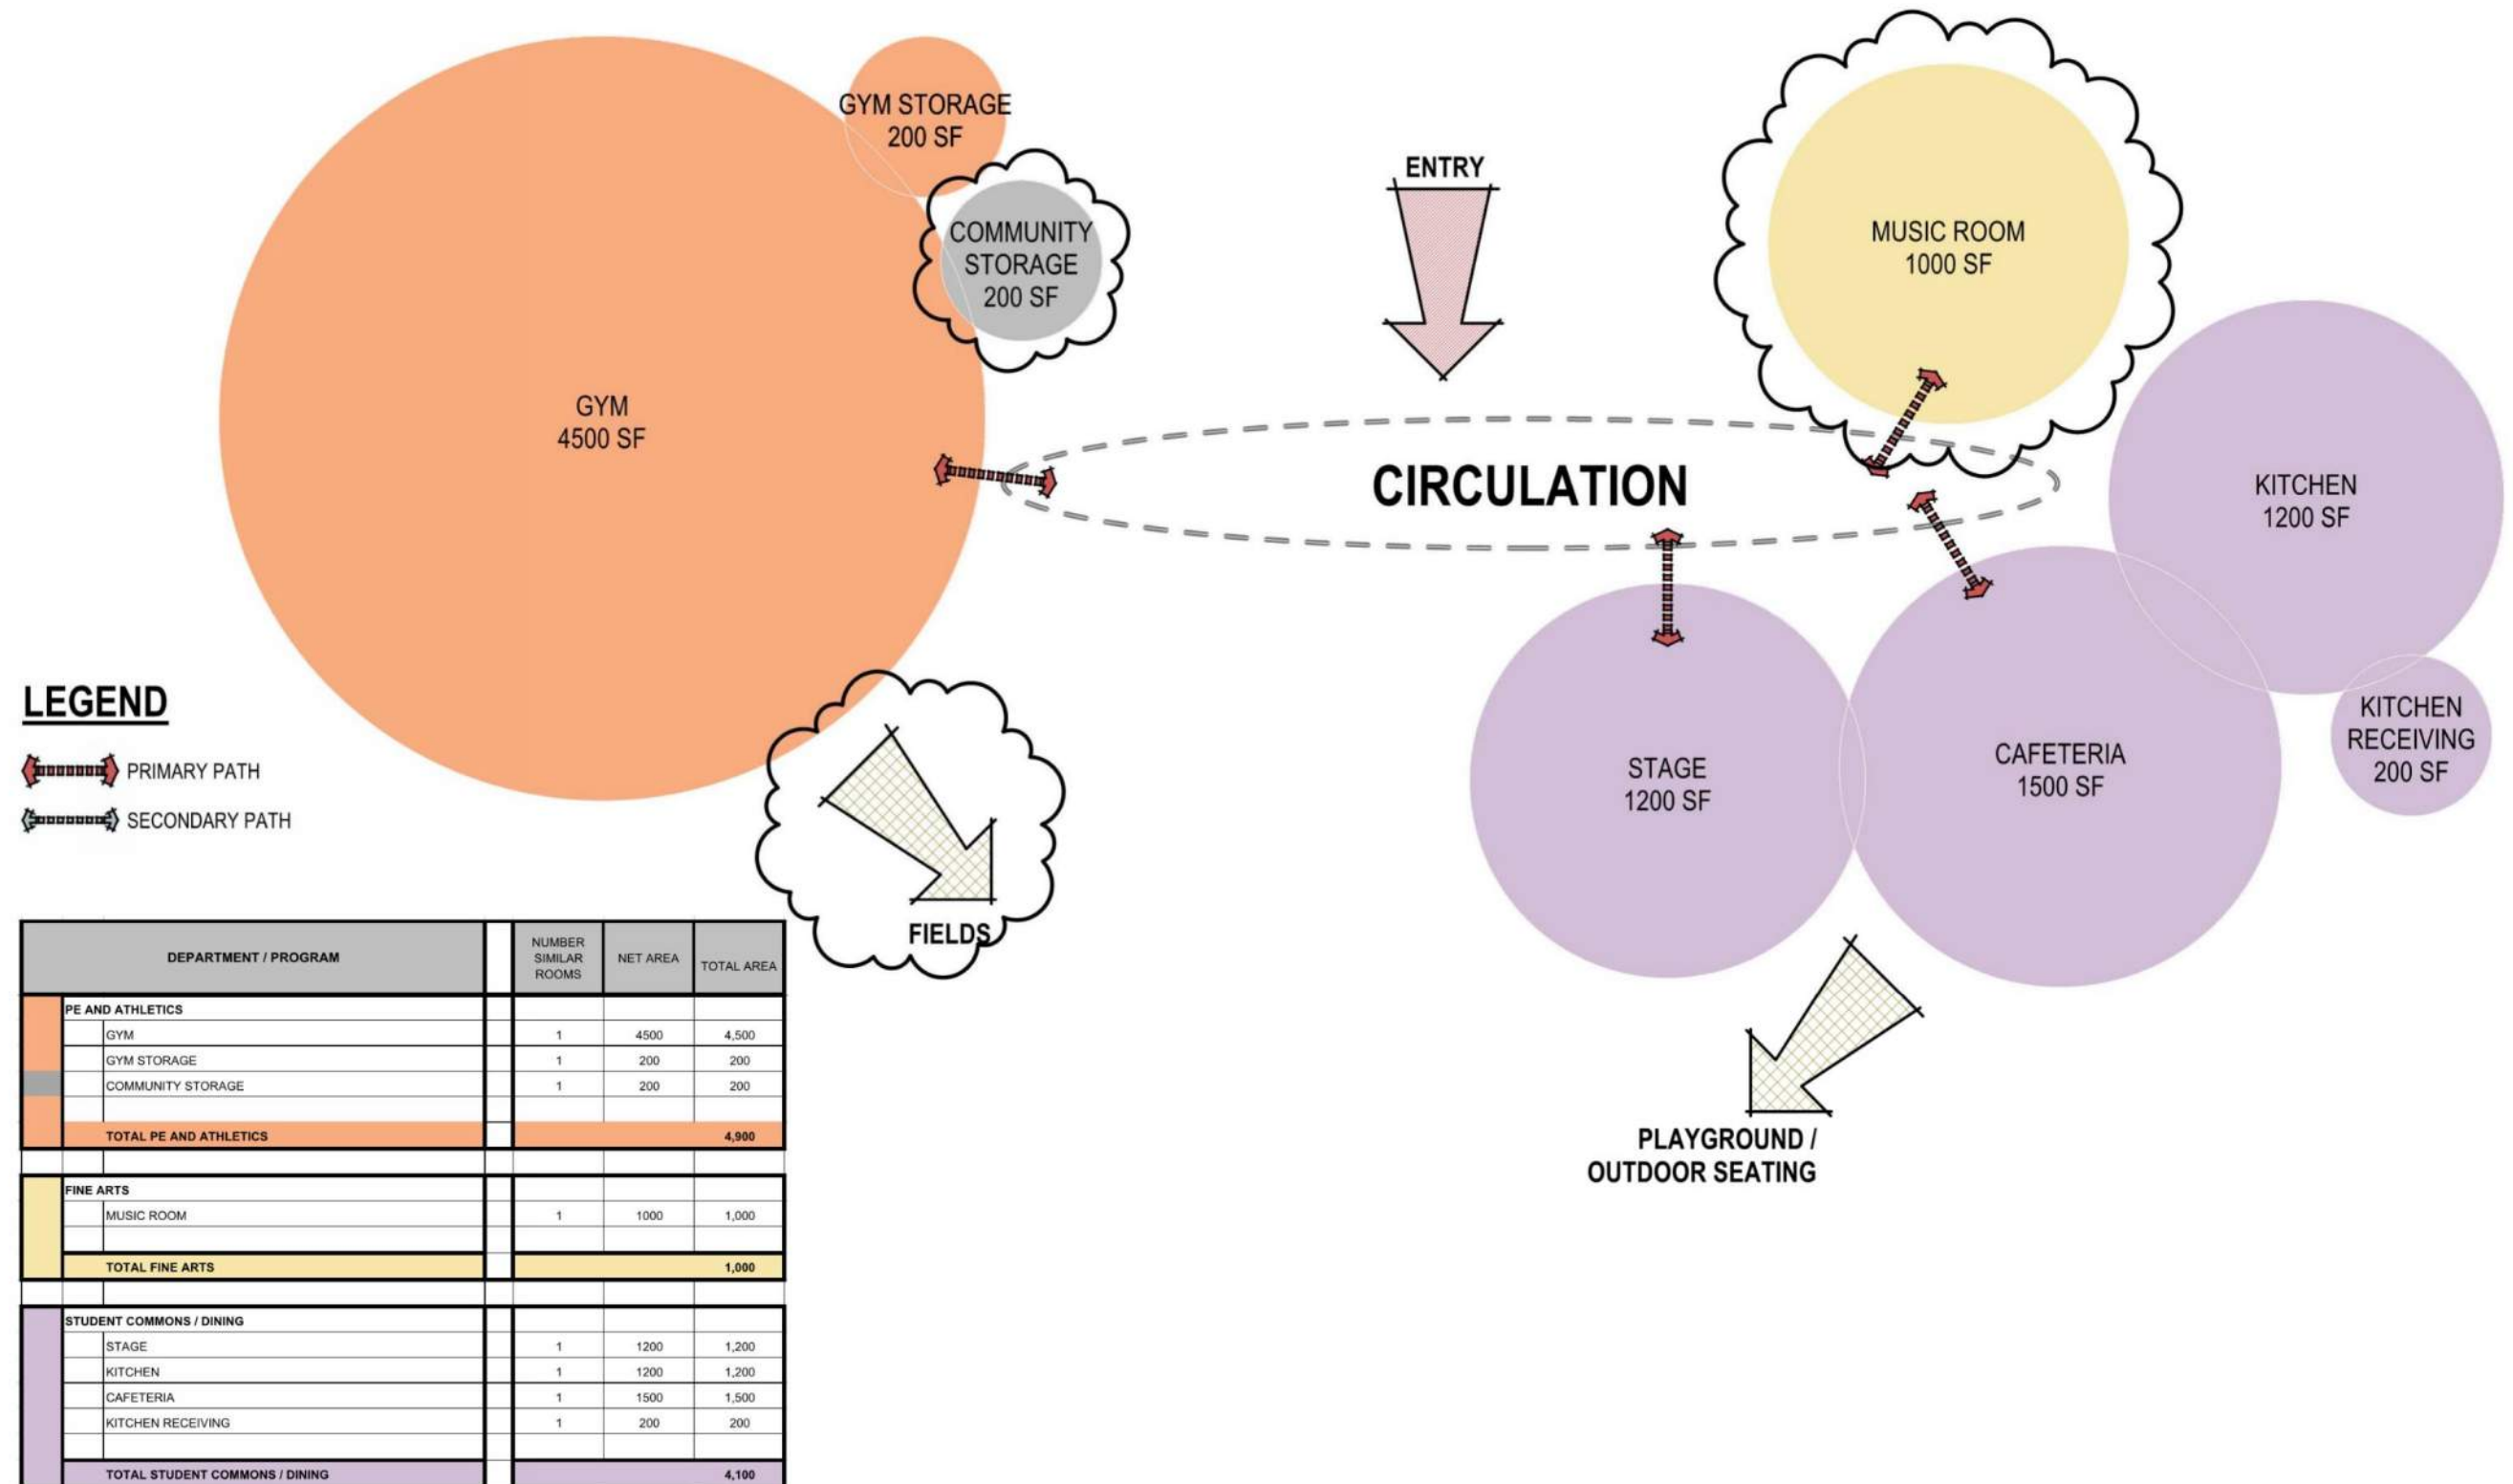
GYM STORAGE
200 SF

COMMUNITY
STORAGE
200 SF

GYM
4500 SF

ENTRY

MUSIC ROOM
1000 SF

CIRCULATION

KITCHEN
1200 SF

STAGE
1200 SF

CAFETERIA
1500 SF

KITCHEN
RECEIVING
200 SF

FIELDS

PLAYGROUND /
OUTDOOR SEATING

LEGEND

PRIMARY PATH

SECONDARY PATH

| DEPARTMENT / PROGRAM | NUMBER SIMILAR ROOMS | NET AREA | TOTAL AREA |
|---|---|---|---|
| PE AND ATHLETICS | | | |
| GYM | 1 | 4500 | 4,500 |
| GYM STORAGE | 1 | 200 | 200 |
| COMMUNITY STORAGE | 1 | 200 | 200 |
| TOTAL PE AND ATHLETICS | | | 4,900 |
| FINE ARTS | | | |
| MUSIC ROOM | 1 | 1000 | 1,000 |
| TOTAL FINE ARTS | | | 1,000 |
| STUDENT COMMONS / DINING | | | |
| STAGE | 1 | 1200 | 1,200 |
| KITCHEN | 1 | 1200 | 1,200 |
| CAFETERIA | 1 | 1500 | 1,500 |
| KITCHEN RECEIVING | 1 | 200 | 200 |
| TOTAL STUDENT COMMONS / DINING | | | 4,100 |